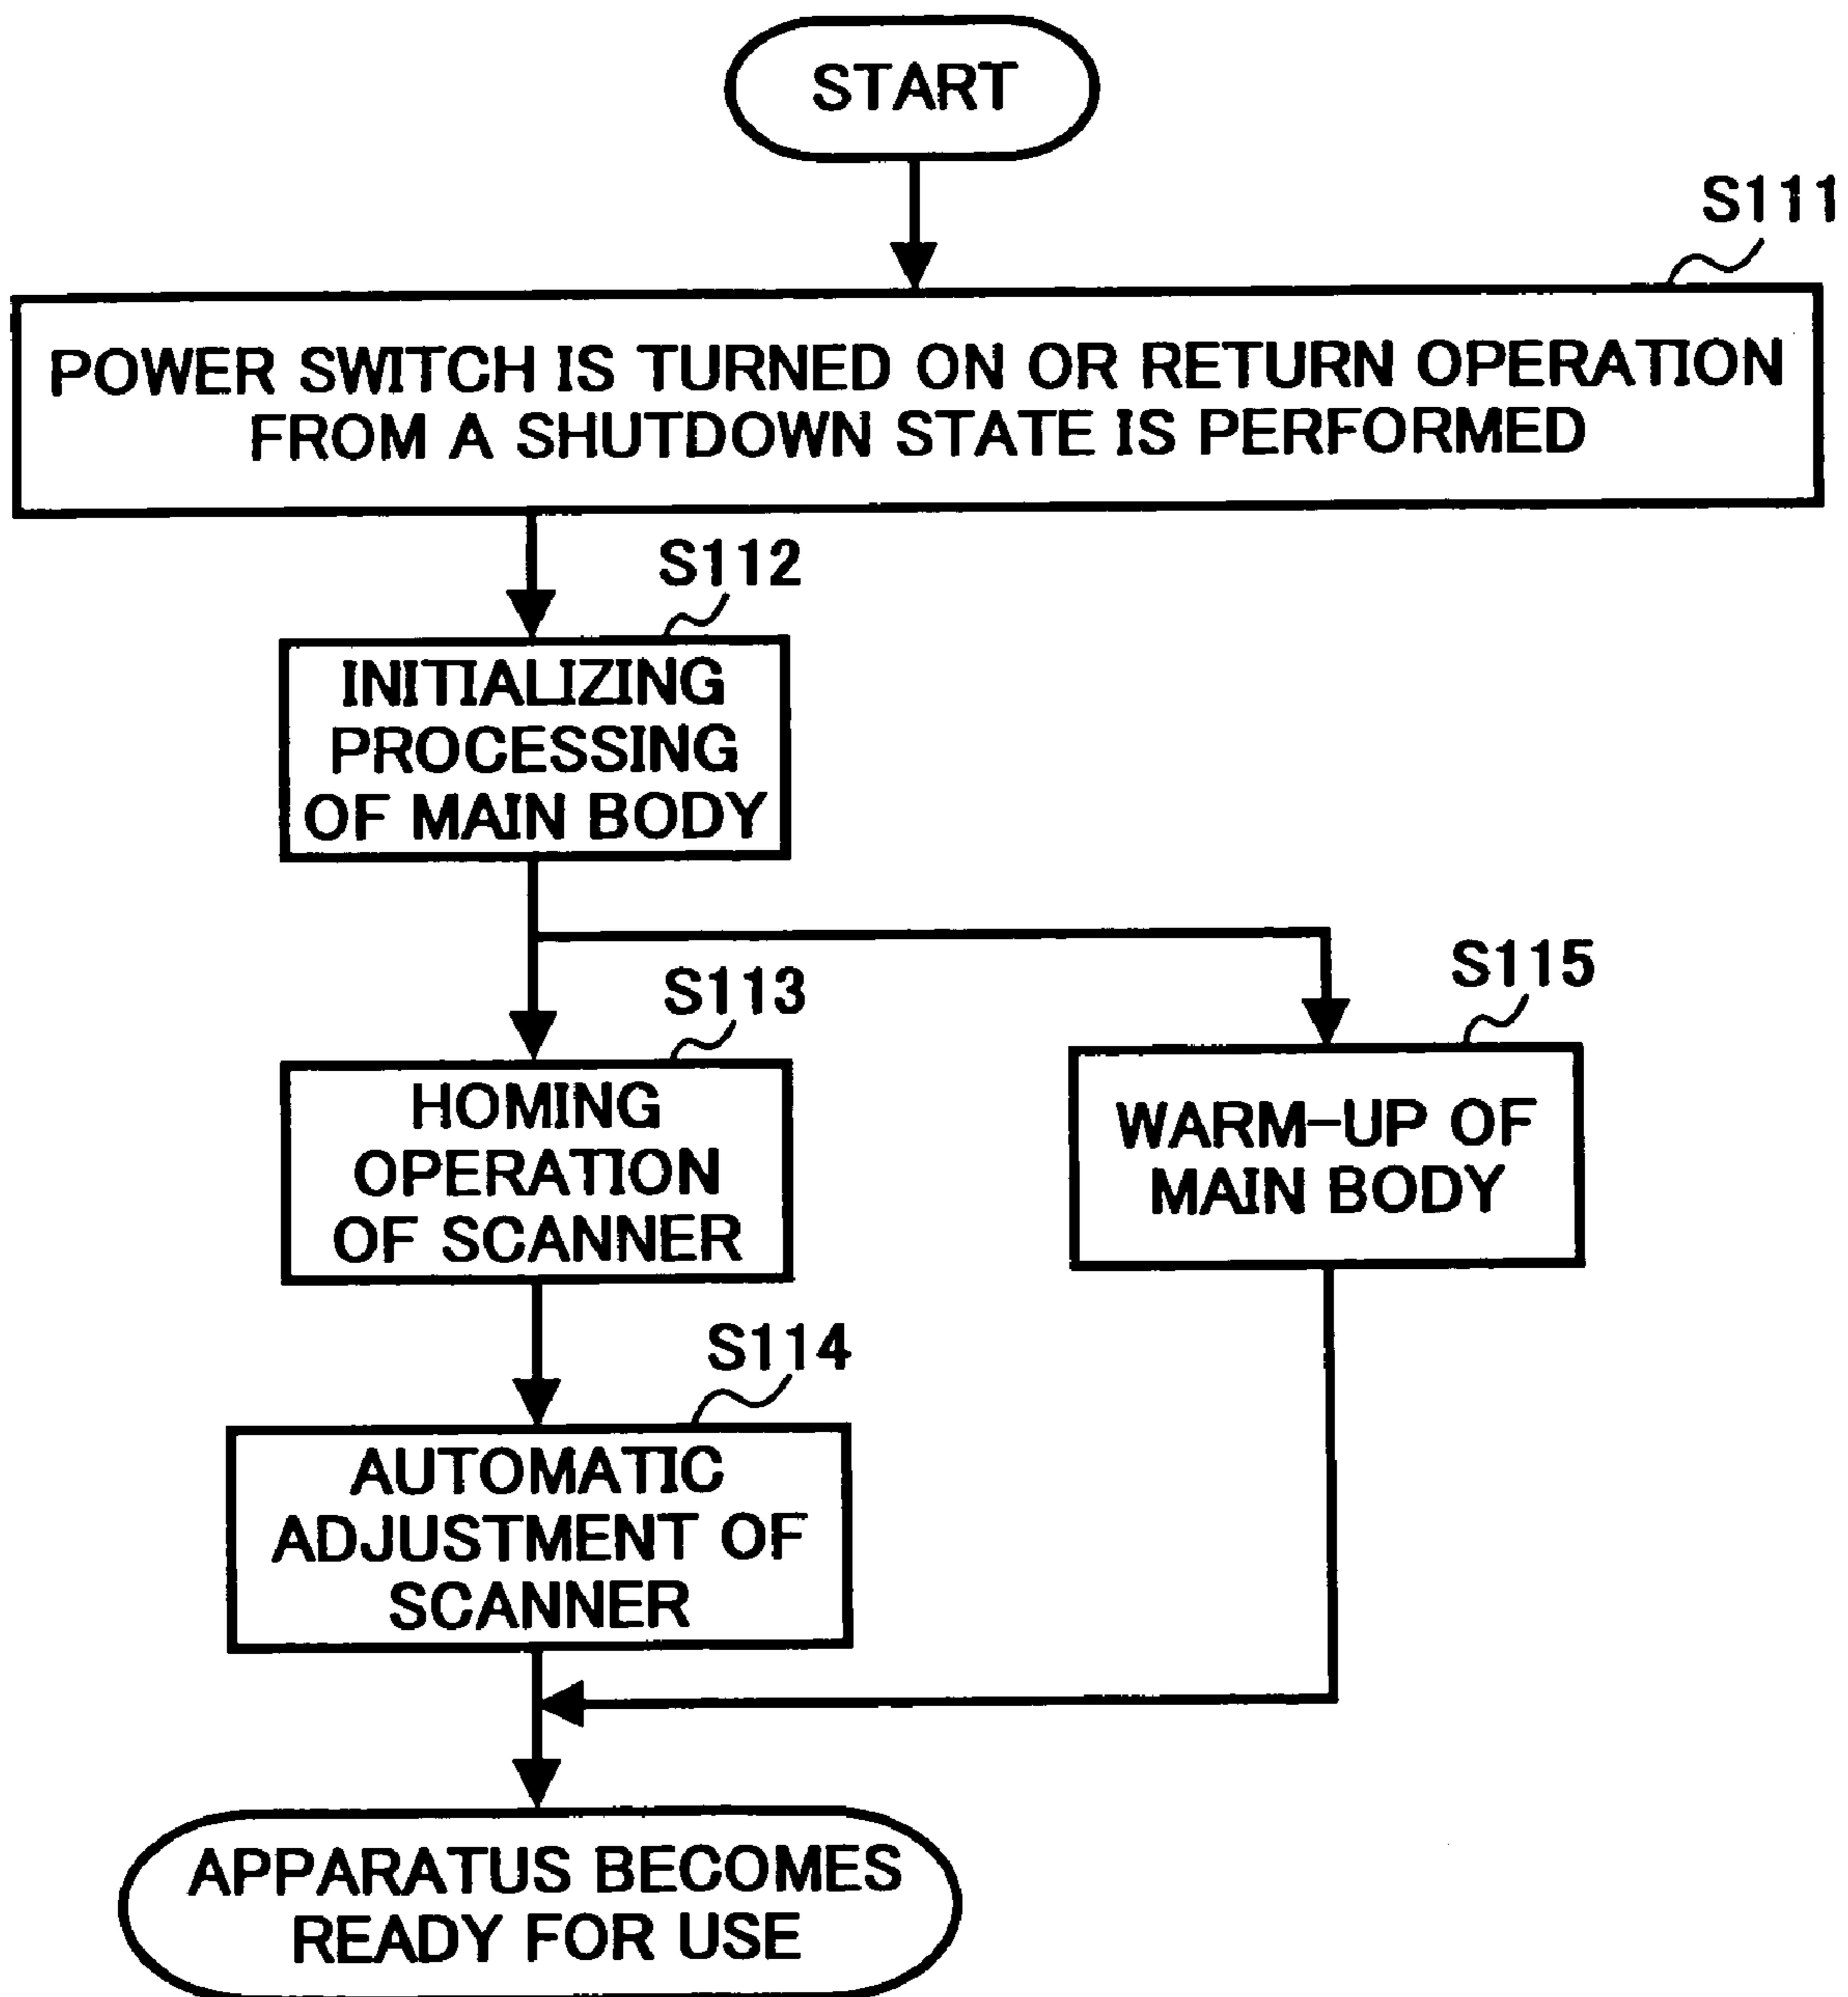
START

S111

POWER SWITCH IS TURNED ON OR RETURN OPERATION FROM A SHUTDOWN STATE IS PERFORMED

S112

INITIALIZING PROCESSING OF MAIN BODY

S113

HOMING OPERATION OF SCANNER

S115

WARM–UP OF MAIN BODY

S114

AUTOMATIC ADJUSTMENT OF SCANNER

APPARATUS BECOMES READY FOR USE